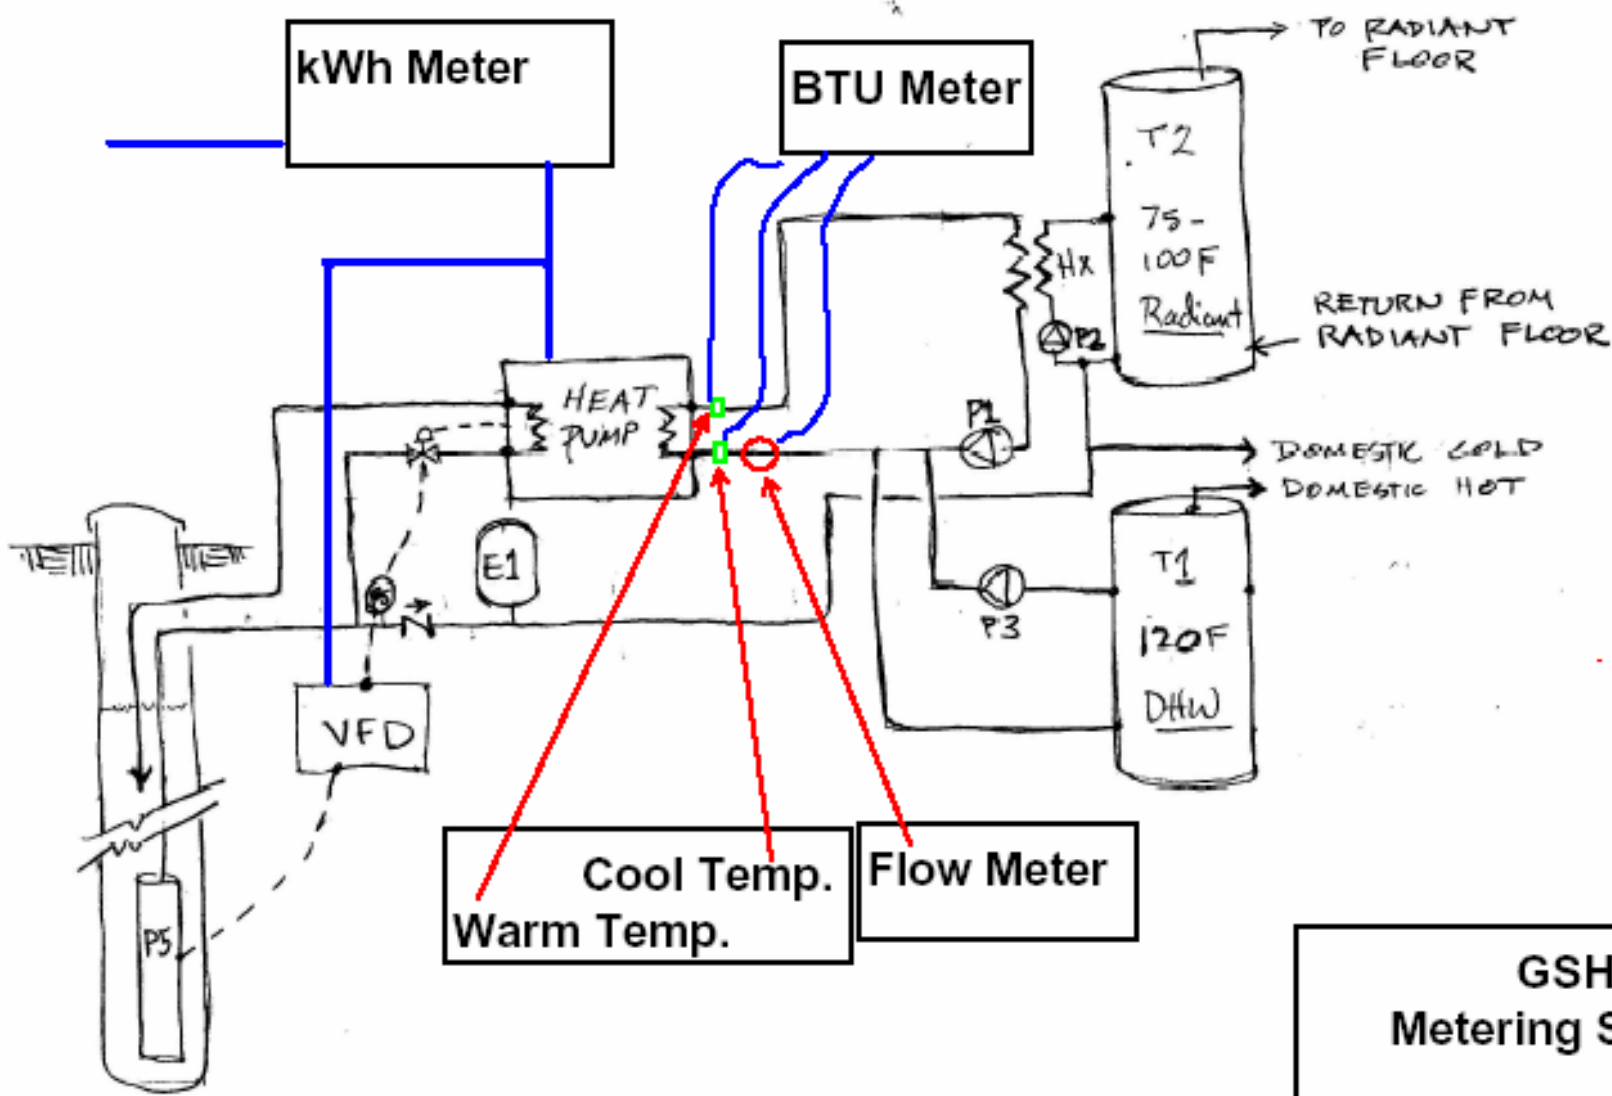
kWh Meter

BTU Meter

TO RADIANT FLOOR

T2

75-100F

Radiant

Hx

P2

RETURN FROM RADIANT FLOOR

HEAT PUMP

P1

DOMESTIC COLD

DOMESTIC HOT

E1

T1

120F

DHW

P3

VFD

P5

Cool Temp.
Warm Temp.

Flow Meter

GSH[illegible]
Metering S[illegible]